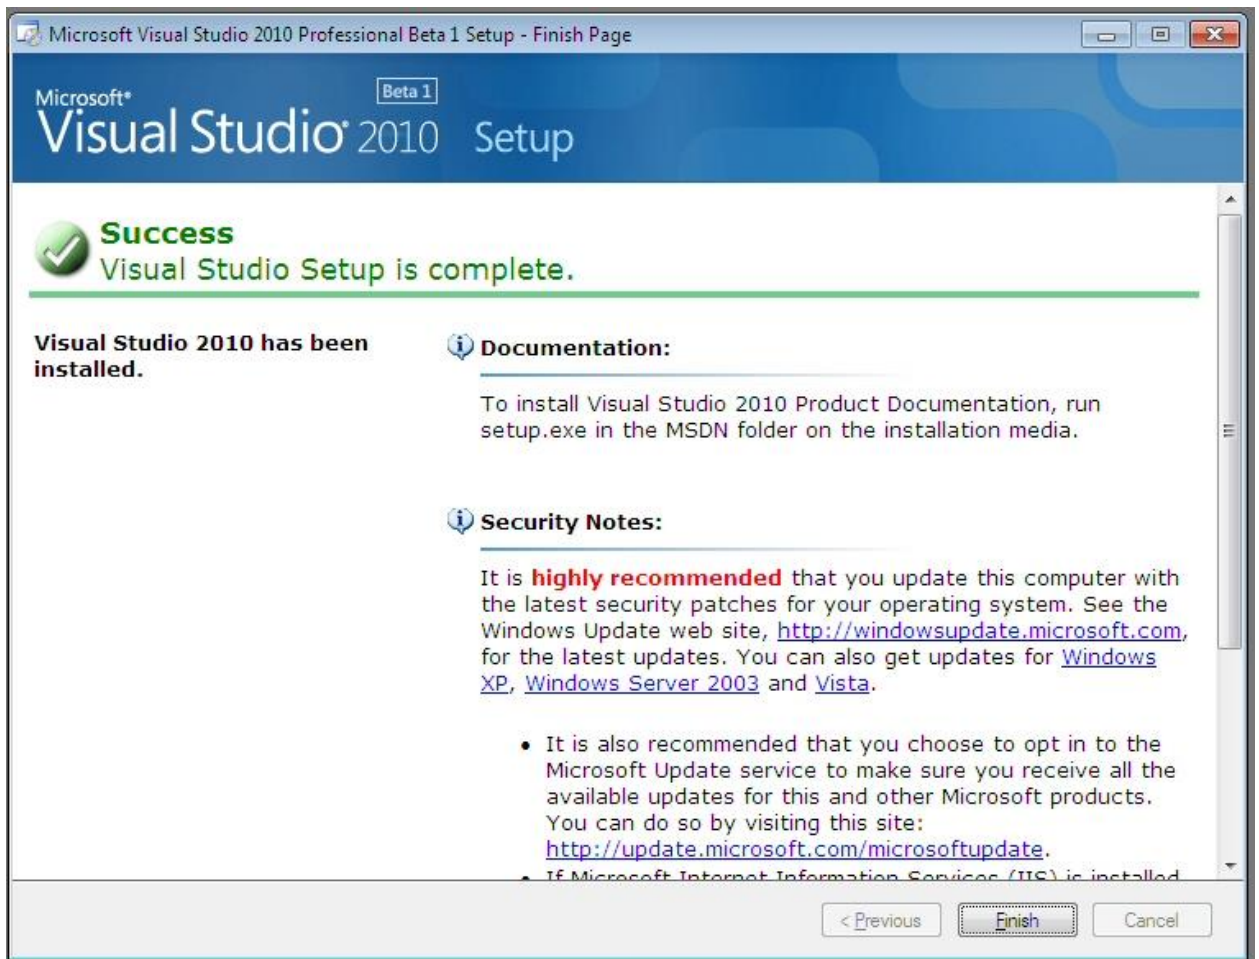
Microsoft Visual Studio 2010 Professional Beta 1 Setup - Finish Page

Microsoft® Visual Studio® 2010 Beta 1 Setup

Success
Visual Studio Setup is complete.

Visual Studio 2010 has been installed.

Documentation:

To install Visual Studio 2010 Product Documentation, run setup.exe in the MSDN folder on the installation media.

Security Notes:

It is highly recommended that you update this computer with the latest security patches for your operating system. See the Windows Update web site, http://windowsupdate.microsoft.com, for the latest updates. You can also get updates for Windows XP, Windows Server 2003 and Vista.

• It is also recommended that you choose to opt in to the Microsoft Update service to make sure you receive all the available updates for this and other Microsoft products. You can do so by visiting this site: http://update.microsoft.com/microsoftupdate.
• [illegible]

< Previous Finish Cancel